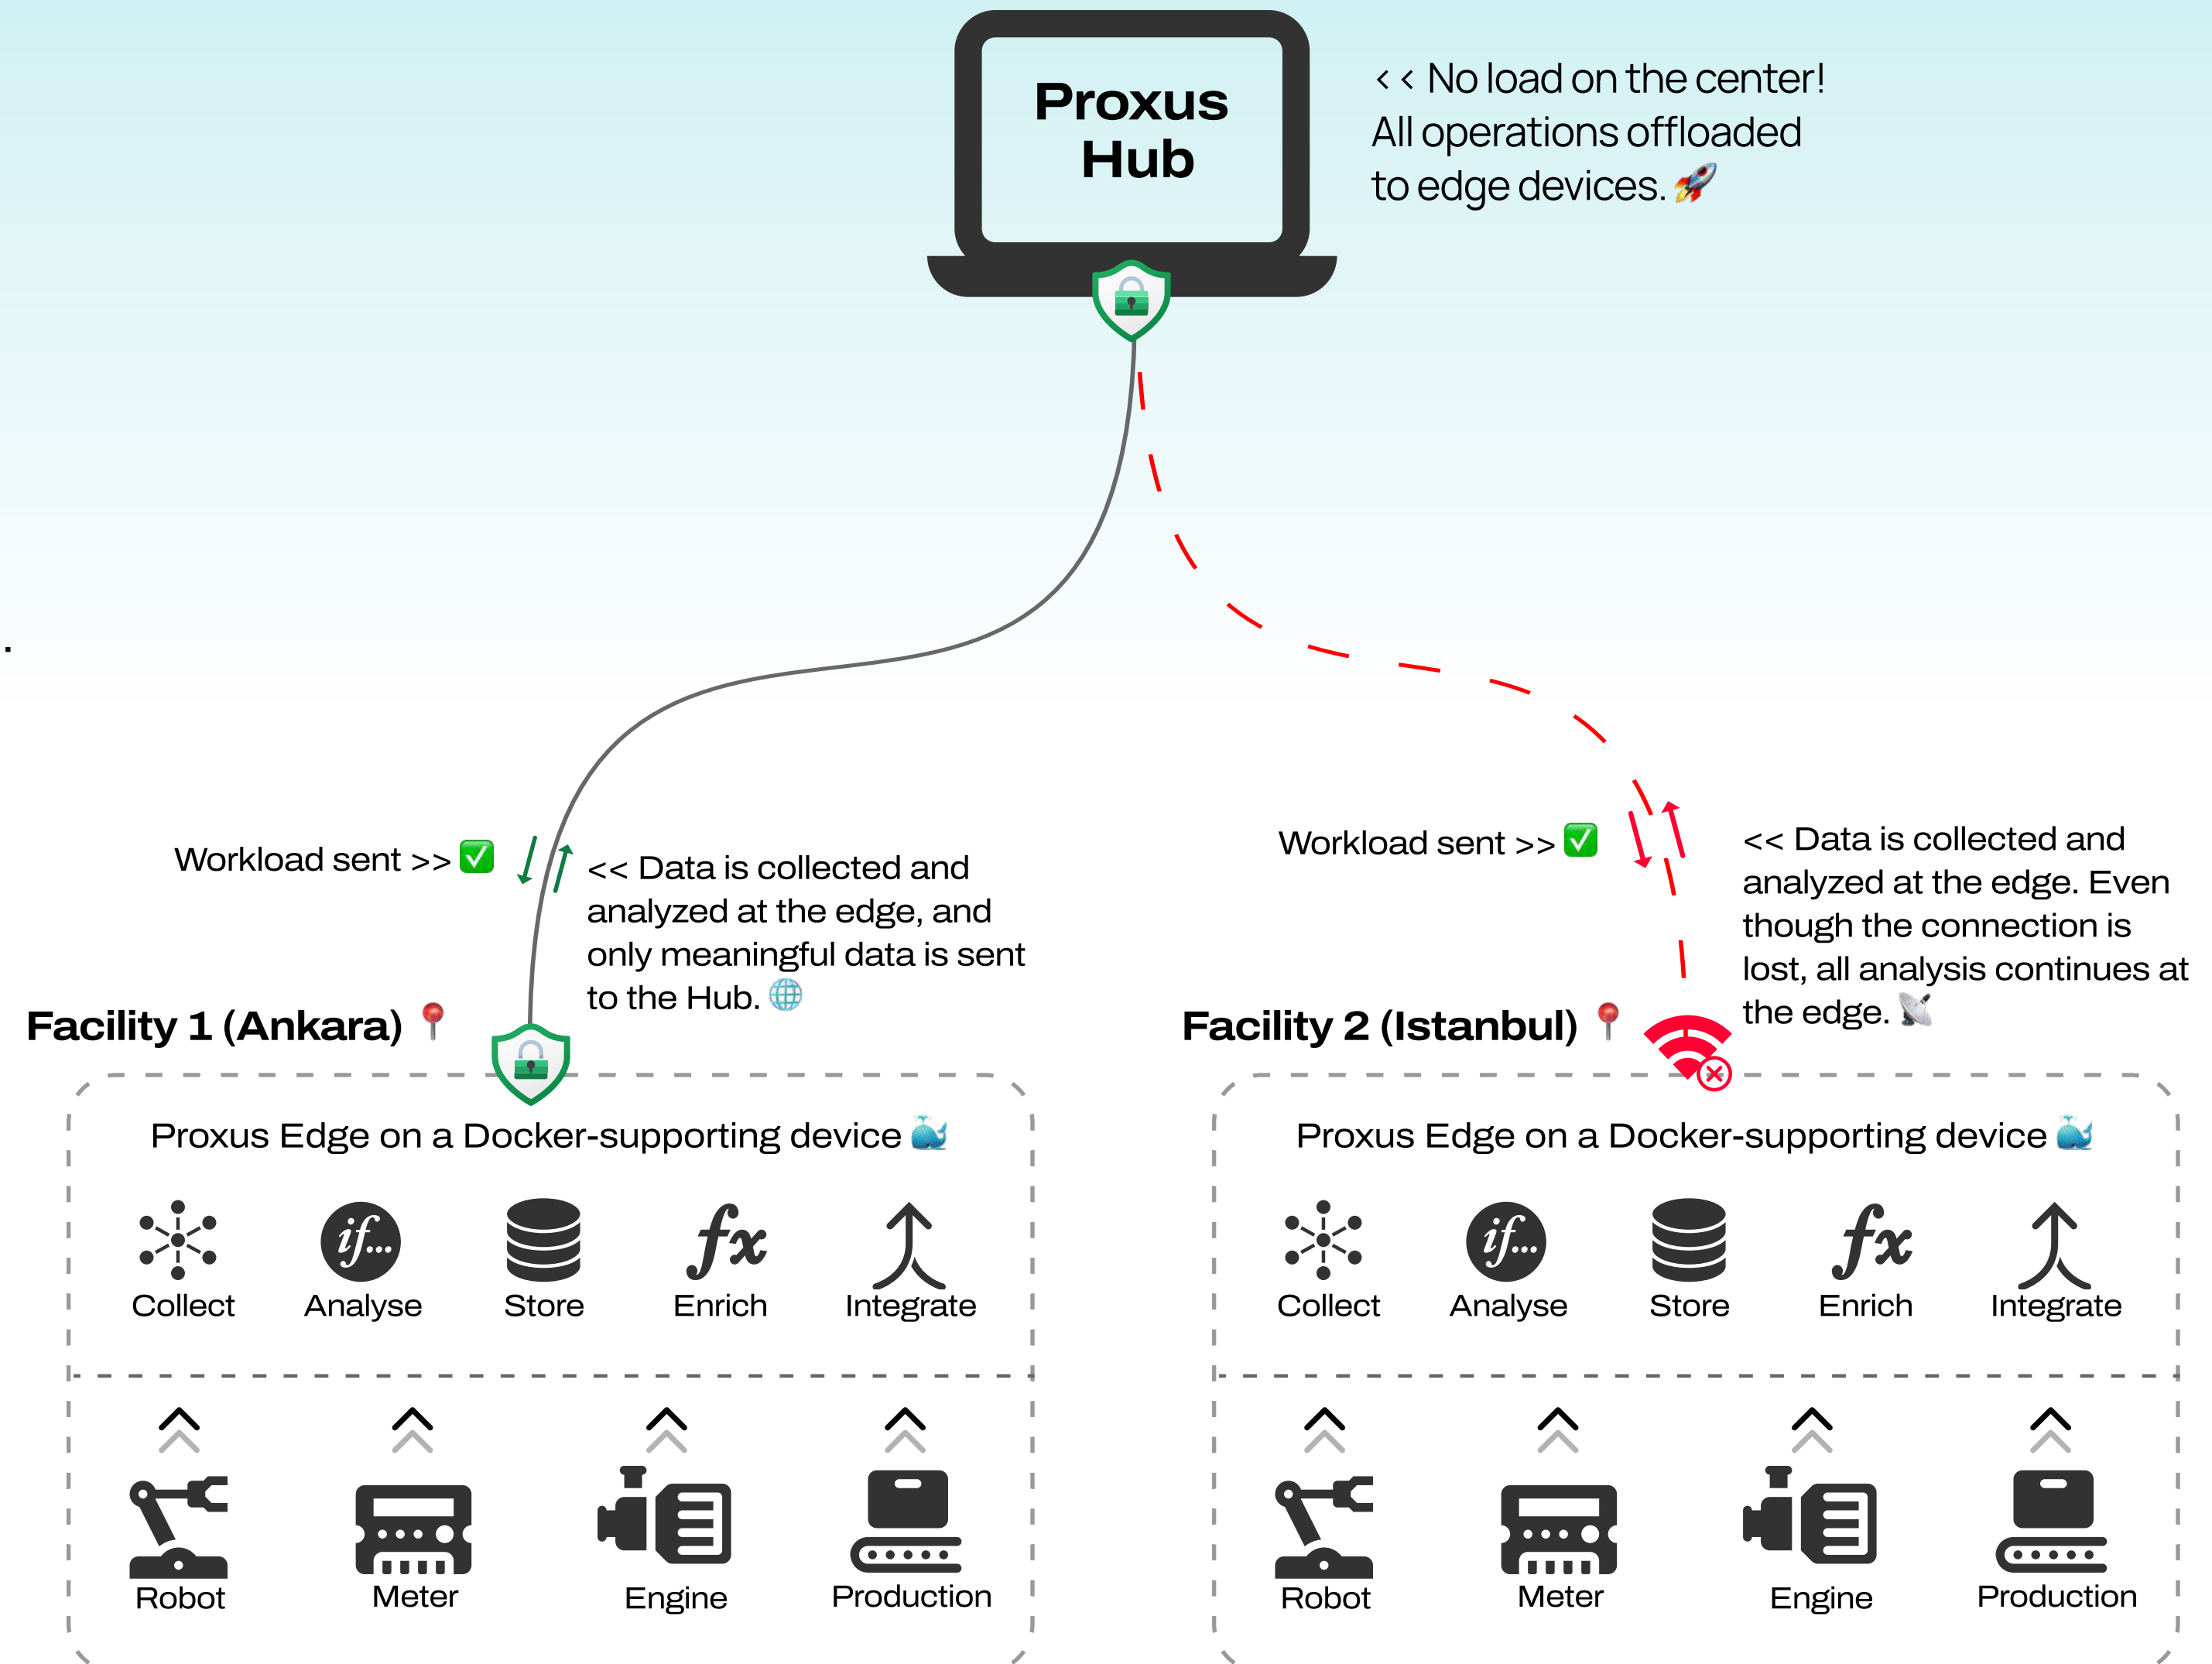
Proxus Hub

< < No load on the center! All operations offloaded to edge devices. 🚀

Workload sent >> ✅

<< Data is collected and analyzed at the edge, and only meaningful data is sent to the Hub. 🌐

Workload sent >> ✅

<< Data is collected and analyzed at the edge. Even though the connection is lost, all analysis continues at the edge. 📡

Facility 1 (Ankara) 📍

Facility 2 (Istanbul) 📍

Proxus Edge on a Docker-supporting device 🐳

Collect Analyse Store Enrich Integrate

Robot Meter Engine Production

Proxus Edge on a Docker-supporting device 🐳

Collect Analyse Store Enrich Integrate

Robot Meter Engine Production